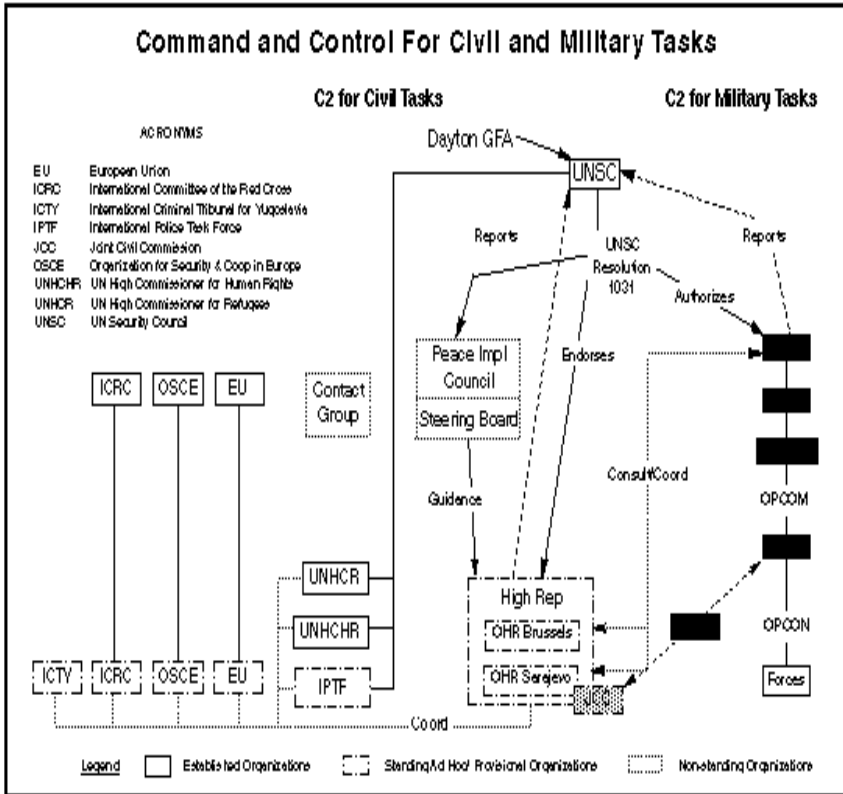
Command and Control For Civil and Military Tasks

C2 for Civil Tasks

C2 for Military Tasks

ACRONYMS

| | |
|---|---|
| EU | European Union |
| ICRC | International Committee of the Red Cross |
| ICTY | International Criminal Tribunal for Yugoslavia |
| IPTF | International Police Task Force |
| JCC | Joint Civil Commission |
| OSCE | Organization for Security & Coop in Europe |
| UNHCHR | UN High Commissioner for Human Rights |
| UNHCR | UN High Commissioner for Refugees |
| UNSC | UN Security Council |

Dayton GFA

UNSC

Reports

UNSC Resolution 1031

Reports

Authorizes

Peace Impl Council

Steering Board

Endorses

ICRC

OSCE

EU

Contact Group

Consult/Coord

OPCOM

Guidance

UNHCR

UNHCHR

IPTF

High Rep

OHR Brussels

OHR Sarajevo

OPCON

Forces

ICTY

ICRC

OSCE

EU

Coord

Legend

Established Organizations

Standing Ad Hoc/ Provisional Organizations

Non-standing Organizations